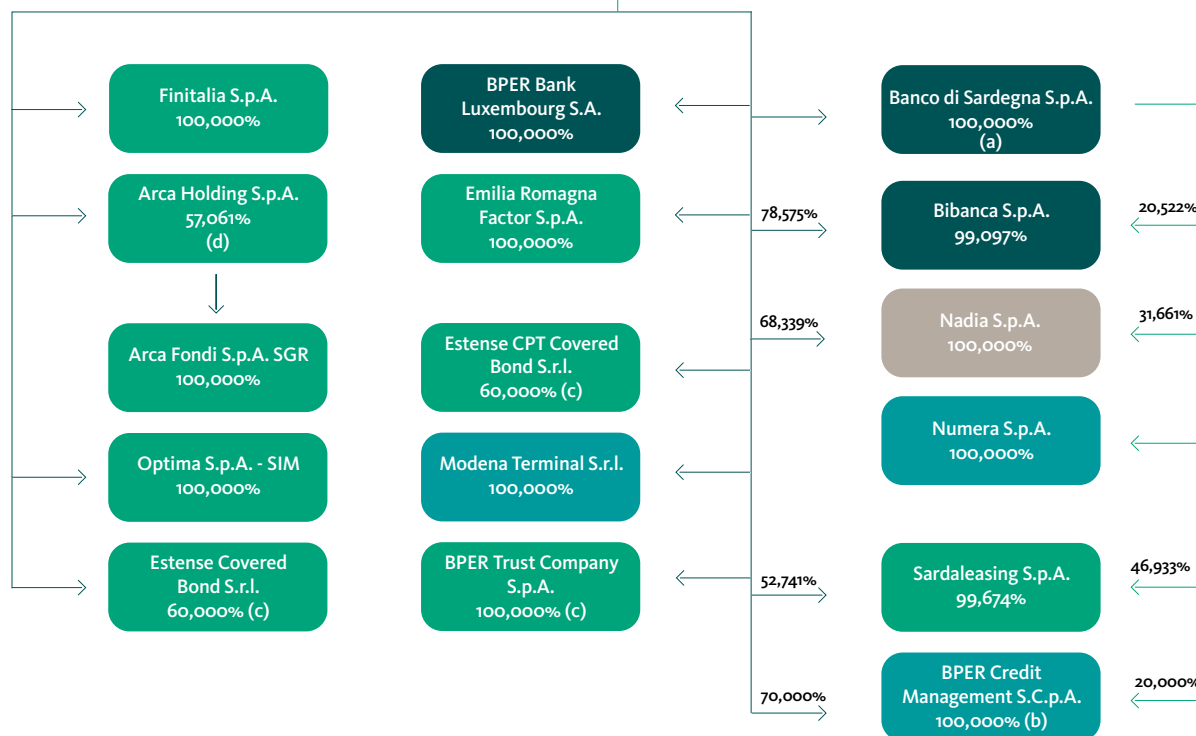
Finitalia S.p.A.
100,000%

Arca Holding S.p.A.
57,061%
(d)

Arca Fondi S.p.A. SGR
100,000%

Optima S.p.A. - SIM
100,000%

Estense Covered Bond S.r.l.
60,000% (c)

BPER Bank Luxembourg S.A.
100,000%

Emilia Romagna Factor S.p.A.
100,000%

Estense CPT Covered Bond S.r.l.
60,000% (c)

Modena Terminal S.r.l.
100,000%

BPER Trust Company S.p.A.
100,000% (c)

Banco di Sardegna S.p.A.
100,000%
(a)

78,575%

Bibanca S.p.A.
99,097%

20,522%

68,339%

Nadia S.p.A.
100,000%

31,661%

Numera S.p.A.
100,000%

52,741%

Sardaleasing S.p.A.
99,674%

46,933%

70,000%

BPER Credit Management S.C.p.A.
100,000% (b)

20,000%